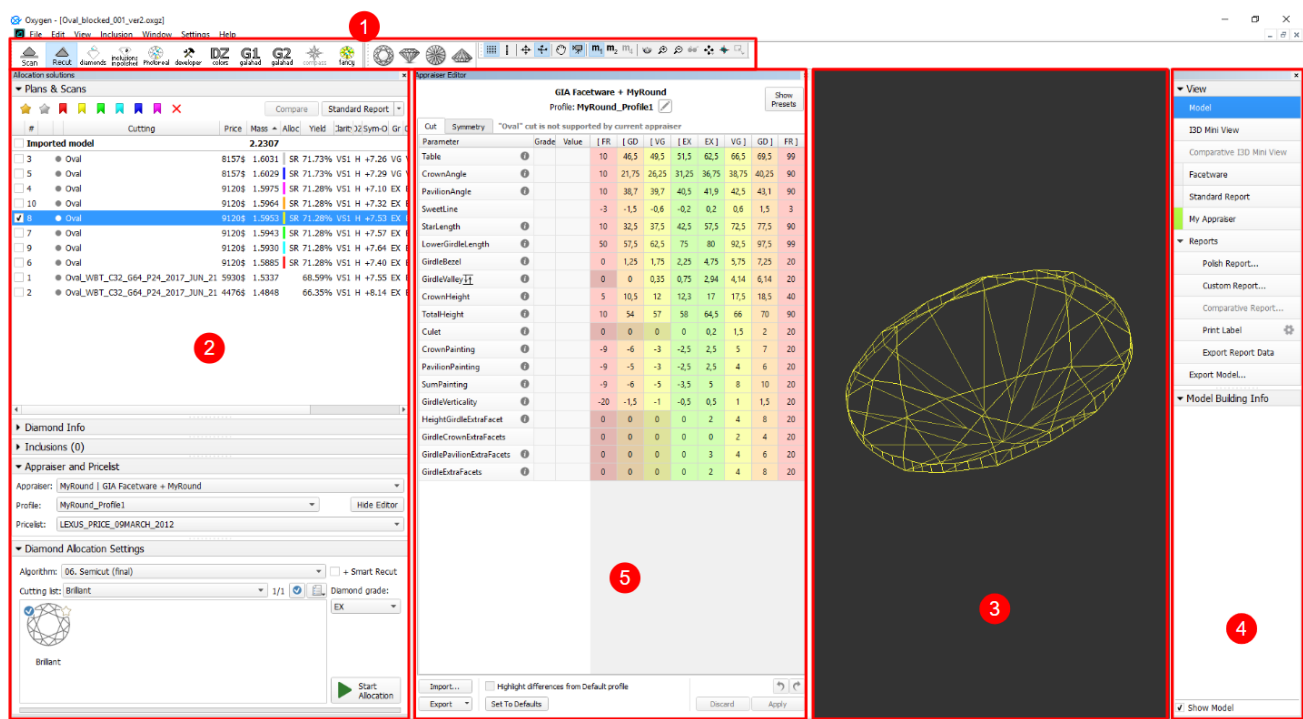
Oxygen - [Oval_blocked_001_ver2.oxgz]
File Edit View Inclusion Window Settings Help

Scan Recut diamonds inclusions inpolished Photoreal developer DZ colors G1 galahad G2 galahad compass fancy

1

Allocation solutions
Plans & Scans
Compare Standard Report

| # | Cutting | Price | Mass | Alloc | Yield | Clarity | Col | Sym-O | Gr |
|---|---|---|---|---|---|---|---|---|---|
| | Imported model | | 2.2307 | | | | | | |
| 3 | Oval | 8157$ | 1.6031 | SR | 71.73% | VS1 | H | +7.26 | VG |
| 5 | Oval | 8157$ | 1.6029 | SR | 71.73% | VS1 | H | +7.29 | VG |
| 4 | Oval | 9120$ | 1.5975 | SR | 71.28% | VS1 | H | +7.10 | EX |
| 10 | Oval | 9120$ | 1.5964 | SR | 71.28% | VS1 | H | +7.32 | EX |
| 8 | Oval | 9120$ | 1.5953 | SR | 71.28% | VS1 | H | +7.53 | EX |
| 7 | Oval | 9120$ | 1.5943 | SR | 71.28% | VS1 | H | +7.57 | EX |
| 9 | Oval | 9120$ | 1.5930 | SR | 71.28% | VS1 | H | +7.64 | EX |
| 6 | Oval | 9120$ | 1.5885 | SR | 71.28% | VS1 | H | +7.81 | EX |
| 1 | Oval_WBT_C32_G64_P24_2017_JUN_21 | 5930$ | 1.5337 | | 68.59% | VS1 | H | +7.55 | EX |
| 2 | Oval_WBT_C32_G64_P24_2017_JUN_21 | 4476$ | 1.4848 | | 66.35% | VS1 | H | +8.14 | EX |

2

Diamond Info
Inclusions (0)
Appraiser and Pricelist
Appraiser: MyRound | GIA Facetware + MyRound
Profile: MyRound_Profile1 Hide Editor
Pricelist: LEXUS_PRICE_09MARCH_2012
Diamond Allocation Settings
Algorithm: 06. Semicut (final) + Smart Recut
Cutting list: Brillant 1/1 Diamond grade:
EX
Brillant
Start Allocation

Appraiser Editor
GIA Facetware + MyRound
Profile: MyRound_Profile1
Show Presets
Cut Symmetry "Oval" cut is not supported by current appraiser

| Parameter | Grade | Value | [ FR | [ GD | [ VG | [ EX | EX ] | VG ] | GD ] | FR ] |
|---|---|---|---|---|---|---|---|---|---|---|
| Table | | | 10 | 46,5 | 49,5 | 51,5 | 62,5 | 66,5 | 69,5 | 99 |
| CrownAngle | | | 10 | 21,75 | 26,25 | 31,25 | 36,75 | 38,75 | 40,25 | 90 |
| PavilionAngle | | | 10 | 38,7 | 39,7 | 40,5 | 41,9 | 42,5 | 43,1 | 90 |
| SweetLine | | | -3 | -1,5 | -0,6 | -0,2 | 0,2 | 0,6 | 1,5 | 3 |
| StarLength | | | 10 | 32,5 | 37,5 | 42,5 | 57,5 | 72,5 | 77,5 | 90 |
| LowerGirdleLength | | | 50 | 57,5 | 62,5 | 75 | 80 | 92,5 | 97,5 | 99 |
| GirdleBezel | | | 0 | 1,25 | 1,75 | 2,25 | 4,75 | 5,75 | 7,25 | 20 |
| GirdleValley | | | 0 | 0 | 0,35 | 0,75 | 2,94 | 4,14 | 6,14 | 20 |
| CrownHeight | | | 5 | 10,5 | 12 | 12,3 | 17 | 17,5 | 18,5 | 40 |
| TotalHeight | | | 10 | 54 | 57 | 58 | 64,5 | 66 | 70 | 90 |
| Culet | | | 0 | 0 | 0 | 0 | 0,2 | 1,5 | 2 | 20 |
| CrownPainting | | | -9 | -6 | -3 | -2,5 | 2,5 | 5 | 7 | 20 |
| PavilionPainting | | | -9 | -5 | -3 | -2,5 | 2,5 | 4 | 6 | 20 |
| SumPainting | | | -9 | -6 | -5 | -3,5 | 5 | 8 | 10 | 20 |
| GirdleVerticality | | | -20 | -1,5 | -1 | -0,5 | 0,5 | 1 | 1,5 | 20 |
| HeightGirdleExtraFacet | | | 0 | 0 | 0 | 0 | 2 | 4 | 8 | 20 |
| GirdleCrownExtraFacets | | | 0 | 0 | 0 | 0 | 0 | 2 | 4 | 20 |
| GirdlePavilionExtraFacets | | | 0 | 0 | 0 | 0 | 3 | 4 | 6 | 20 |
| GirdleExtraFacets | | | 0 | 0 | 0 | 0 | 2 | 4 | 8 | 20 |

5

Import... Highlight differences from Default profile
Export Set To Defaults Discard Apply

3

View
Model
I3D Mini View
Comparative I3D Mini View
Facetware
Standard Report
My Appraiser
Reports
Polish Report...
Custom Report...
Comparative Report...
Print Label
Export Report Data
Export Model...
Model Building Info

4

Show Model